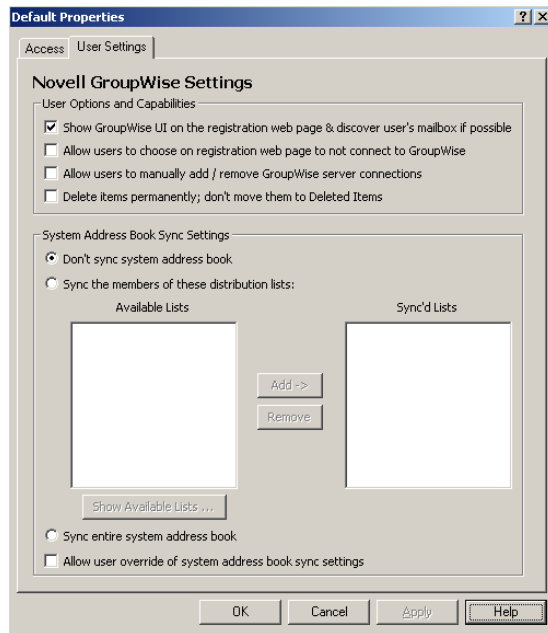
Default Properties

? X

Access

User Settings

Novell GroupWise Settings

User Options and Capabilities

Show GroupWise UI on the registration web page & discover user's mailbox if possible

Allow users to choose on registration web page to not connect to GroupWise

Allow users to manually add / remove GroupWise server connections

Delete items permanently; don't move them to Deleted Items

System Address Book Sync Settings

Don't sync system address book

Sync the members of these distribution lists:

Available Lists

Sync'd Lists

Add ->

Remove

Show Available Lists ...

Sync entire system address book

Allow user override of system address book sync settings

OK

Cancel

Apply

Help